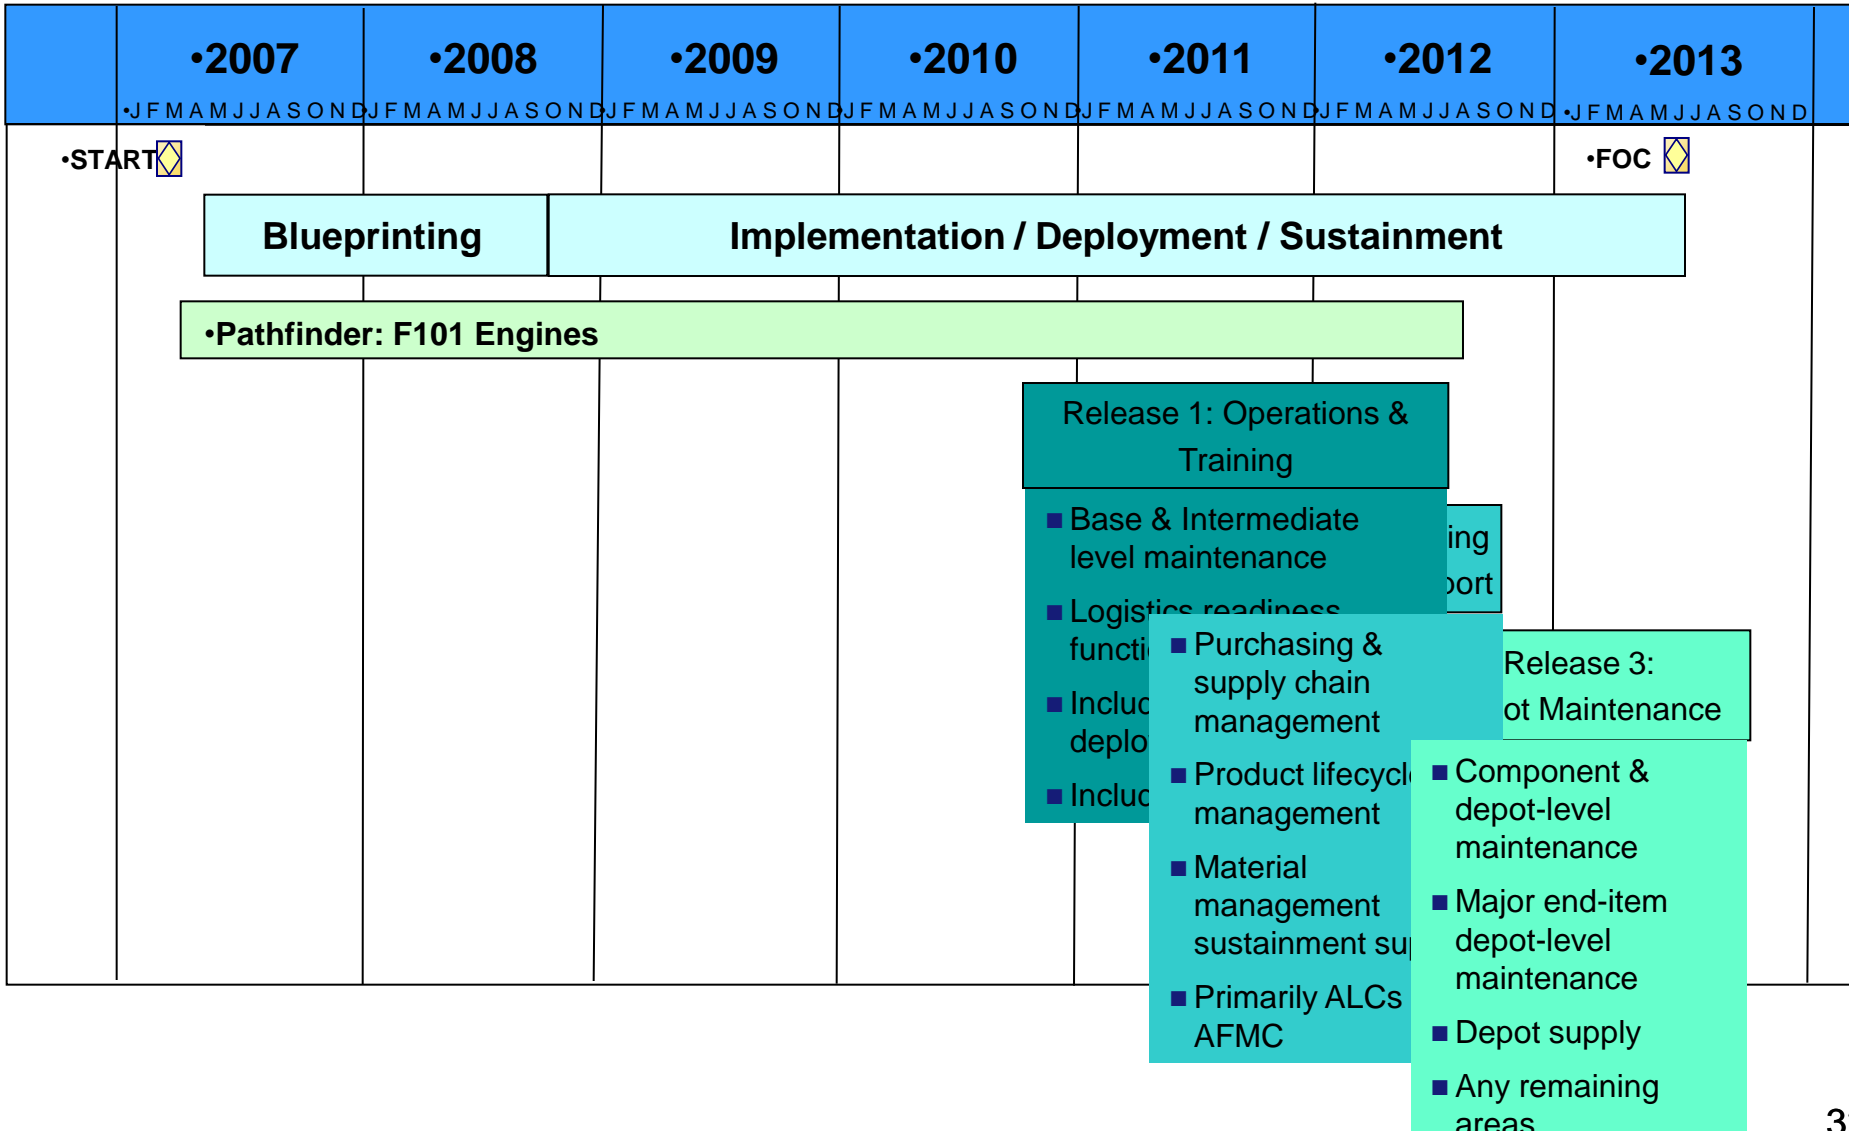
•2007 •2008 •2009 •2010 •2011 •2012 •2013

•J F M A M J J A S O N D J F M A M J J A S O N D J F M A M J J A S O N D J F M A M J J A S O N D J F M A M J J A S O N D J F M A M J J A S O N D •J F M A M J J A S O N D

•START

•FOC

Blueprinting

Implementation / Deployment / Sustainment

•Pathfinder: F101 Engines

Release 1: Operations & Training

■ Base & Intermediate level maintenance

■ Logistics readiness functi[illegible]

■ Incluc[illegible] deplo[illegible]

■ Incluc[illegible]

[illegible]ing
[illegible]port

■ Purchasing & supply chain management

■ Product lifecycl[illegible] management

■ Material management sustainment su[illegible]

■ Primarily ALCs AFMC

Release 3:
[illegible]ot Maintenance

■ Component & depot-level maintenance

■ Major end-item depot-level maintenance

■ Depot supply

■ Any remaining areas

3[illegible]